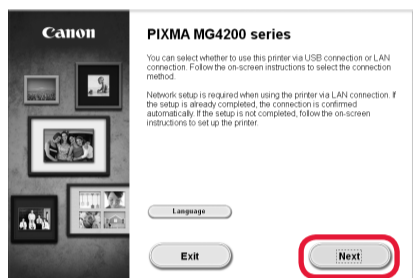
Canon

PIXMA MG4200 series

You can select whether to use this printer via USB connection or LAN connection. Follow the on-screen instructions to select the connection method.

Network setup is required when using the printer via LAN connection. If the setup is already completed, the connection is confirmed automatically. If the setup is not completed, follow the on-screen instructions to set up the printer.

Language

Exit

Next